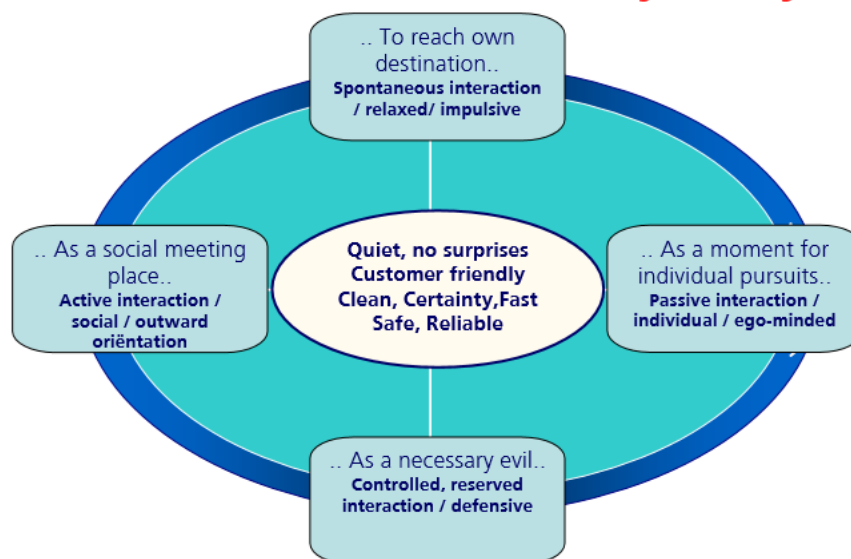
.. To reach own destination..
Spontaneous interaction / relaxed/ impulsive

.. As a social meeting place..
Active interaction / social / outward oriëntation

Quiet, no surprises
Customer friendly
Clean, Certainty,Fast
Safe, Reliable

.. As a moment for individual pursuits..
Passive interaction / individual / ego-minded

.. As a necessary evil..
Controlled, reserved interaction / defensive